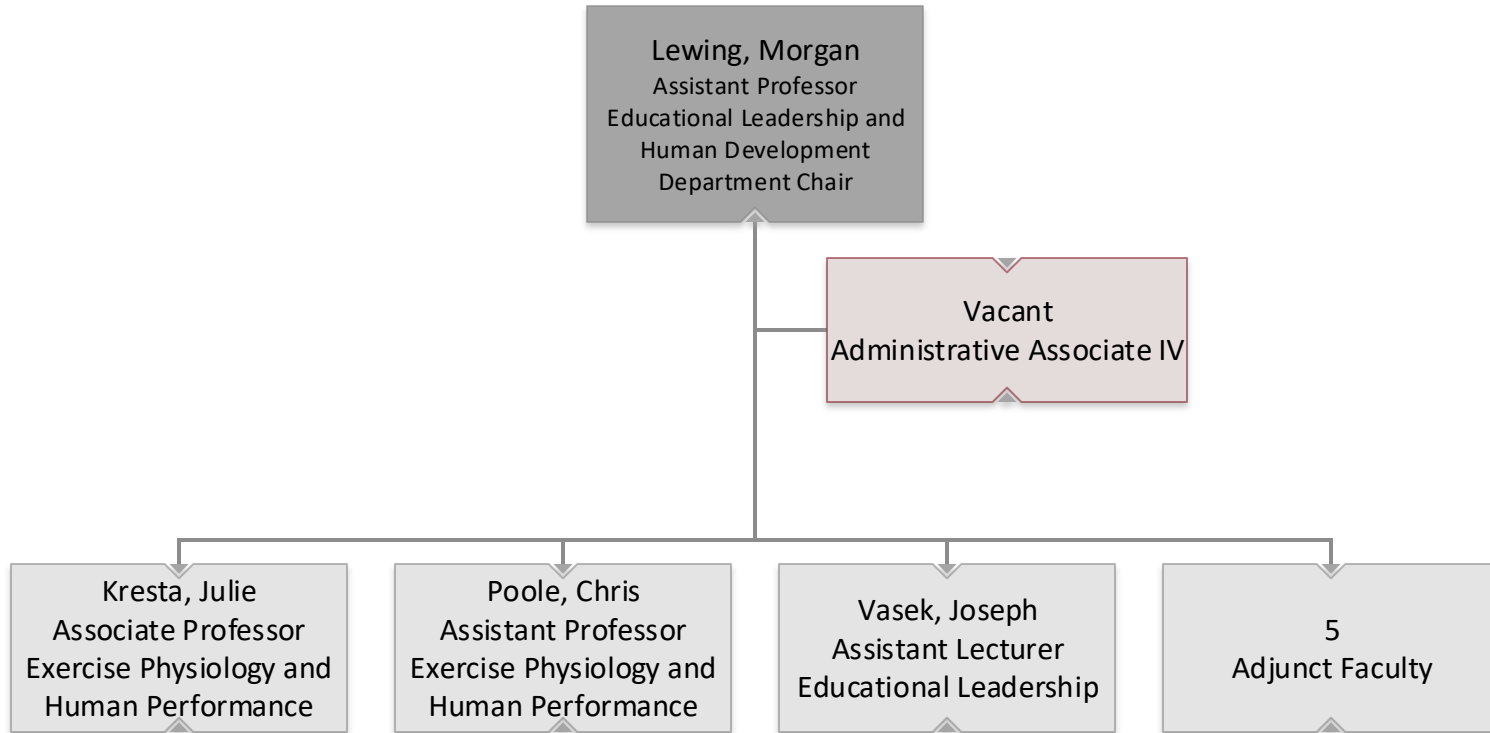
Lewing, Morgan
Assistant Professor
Educational Leadership and Human Development
Department Chair

Vacant
Administrative Associate IV

Kresta, Julie
Associate Professor
Exercise Physiology and Human Performance

Poole, Chris
Assistant Professor
Exercise Physiology and Human Performance

Vasek, Joseph
Assistant Lecturer
Educational Leadership

5
Adjunct Faculty